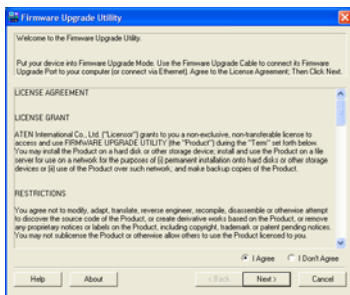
Firmware Upgrade Utility

Welcome to the Firmware Upgrade Utility.

Put your device into Firmware Upgrade Mode. Use the Firmware Upgrade Cable to connect its Firmware Upgrade Port to your computer (or connect via Ethernet). Agree to the License Agreement; Then Click Next.

LICENSE AGREEMENT

LICENSE GRANT

ATEN International Co., Ltd. ("Licensor") grants to you a non-exclusive, non-transferable license to access and use FIRMWARE UPGRADE UTILITY (the "Product") during the "Term" set forth below. You may install the Product on a hard disk or other storage device; install and use the Product on a file server for use on a network for the purposes of (i) permanent installation onto hard disks or other storage devices or (ii) use of the Product over such network; and make backup copies of the Product.

RESTRICTIONS

You agree not to modify, adapt, translate, reverse engineer, recompile, disassemble or otherwise attempt to discover the source code of the Product, or create derivative works based on the Product, or remove any proprietary notices or labels on the Product, including copyright, trademark or patent pending notices. You may not sublicense the Product or otherwise allow others to use the Product licensed to you.

I Agree
I Don't Agree

Help
About
< Back
Next >
Cancel